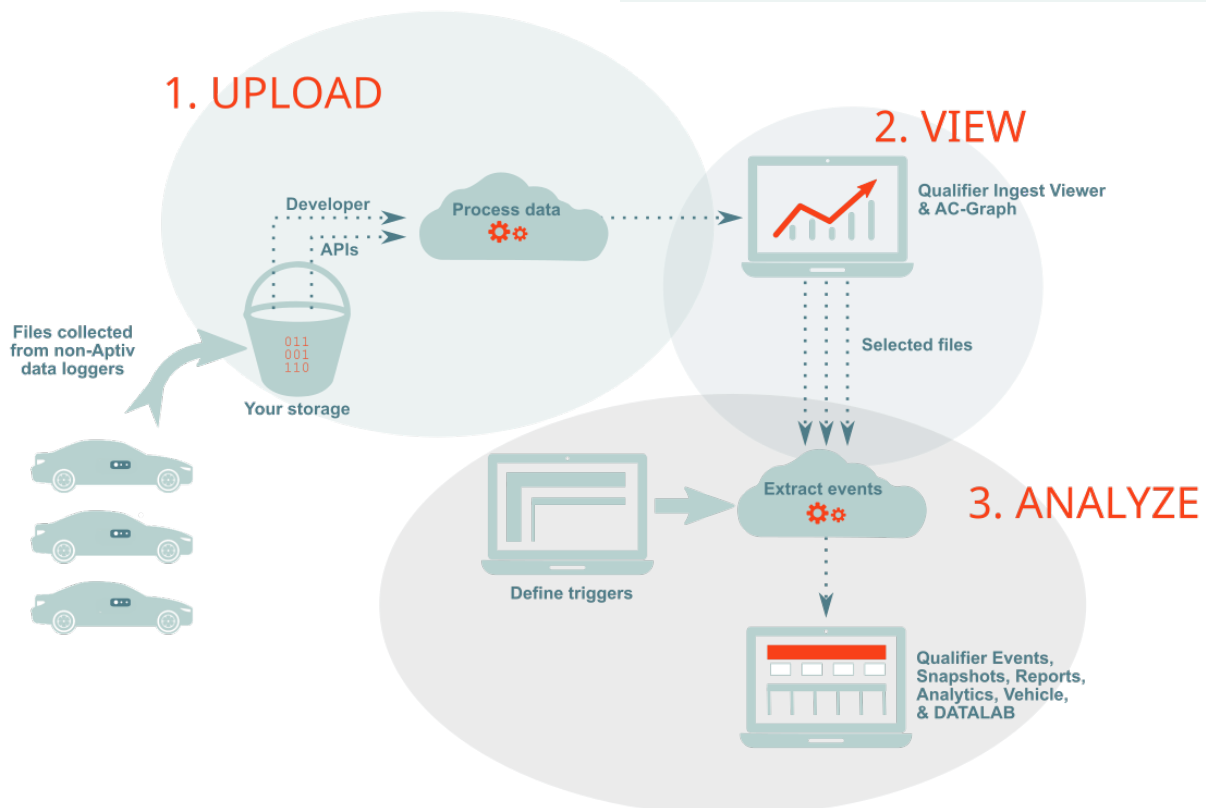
1. UPLOAD

2. VIEW

Developer

APIs

Process data

Qualifier Ingest Viewer & AC-Graph

Files collected from non-Aptiv data loggers

011
001
110

Your storage

Selected files

Extract events

3. ANALYZE

Define triggers

Qualifier Events, Snapshots, Reports, Analytics, Vehicle, & DATALAB